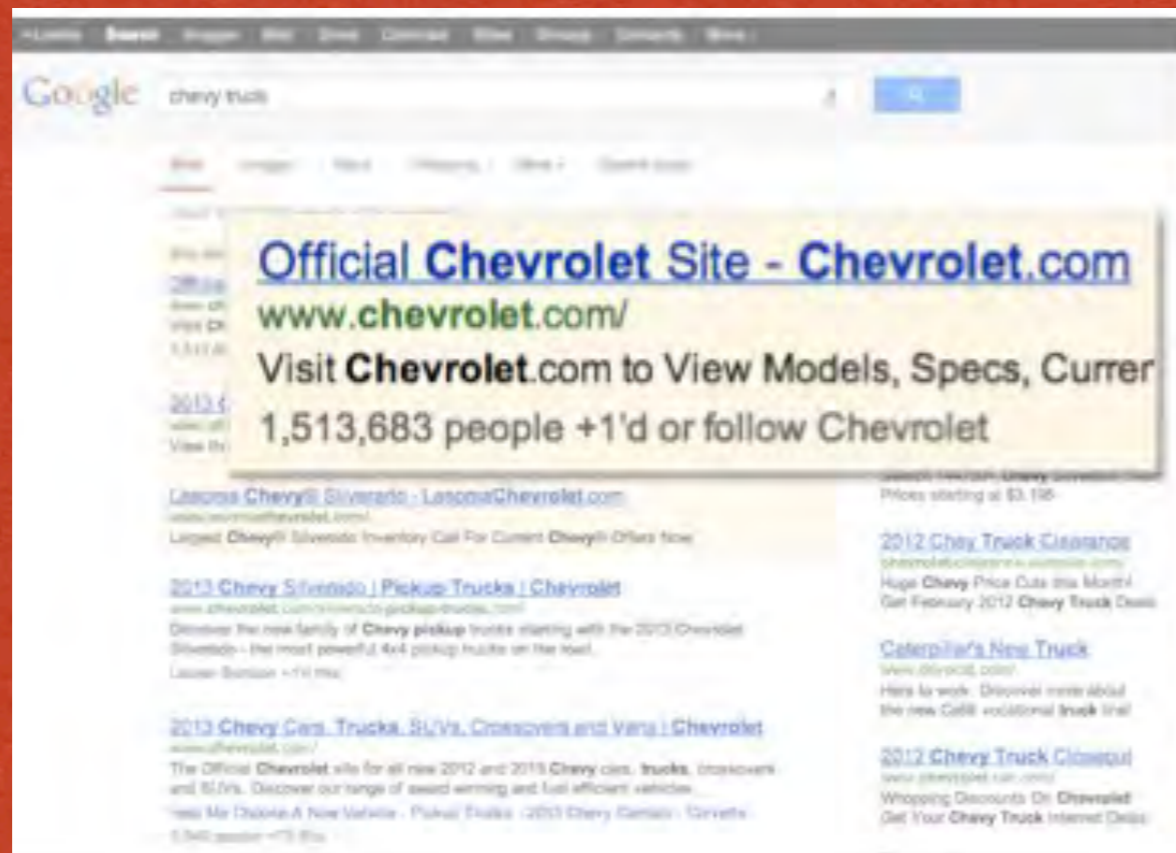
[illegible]

Google chevy truck

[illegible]

Official Chevrolet Site - Chevrolet.com
www.chevrolet.com/
Visit Chevrolet.com to View Models, Specs, Currer
1,513,683 people +1'd or follow Chevrolet

Lasona Chevy® Silverado - LasonaChevrolet.com
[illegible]
Largest Chevy® Silverado Inventory Call For Current Chevy® Offers Now

2013 Chevy Silverado | Pickup Trucks | Chevrolet
www.chevrolet.com/silverado-pickup-trucks.html
Discover the new family of Chevy pickup trucks starting with the 2013 Chevrolet Silverado - the most powerful 4x4 pickup trucks on the road.
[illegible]

2013 Chevy Cars, Trucks, SUVs, Crossovers and Vans | Chevrolet
www.chevrolet.com/
The Official Chevrolet site for all new 2012 and 2013 Chevy cars, trucks, crossovers and SUVs. Discover our range of award winning and fuel efficient vehicles.
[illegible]
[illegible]

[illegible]
Prices starting at $3,198

2012 Chevy Truck Clearance
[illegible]
Huge Chevy Price Cuts this Month!
Get February 2012 Chevy Truck Deals

Caterpillar's New Truck
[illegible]
Here to work. Discover more about the new Cat® vocational truck line!

2012 Chevy Truck Closeout
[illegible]
Whopping Discounts On Chevrolet
Get Your Chevy Truck Internet Deals